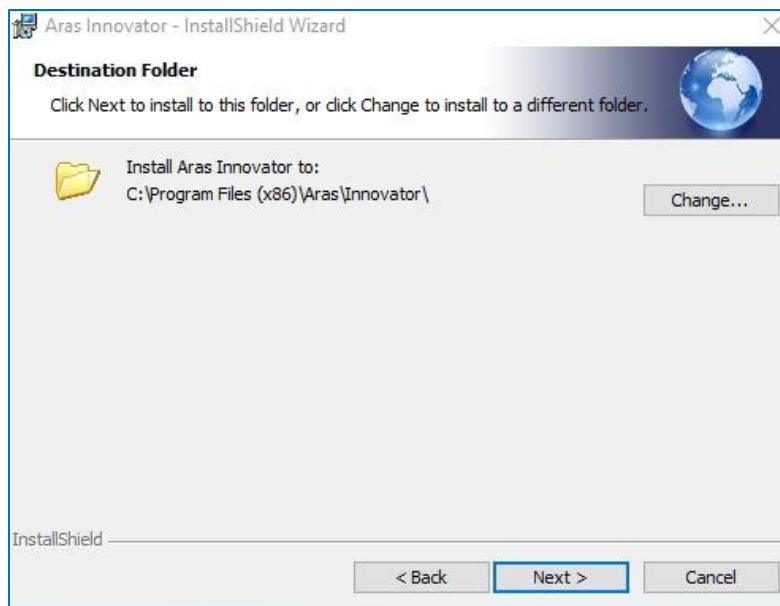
Aras Innovator - InstallShield Wizard

Destination Folder

Click Next to install to this folder, or click Change to install to a different folder.

Install Aras Innovator to:
C:\Program Files (x86)\Aras\Innovator\

Change...

InstallShield

< Back

Next >

Cancel